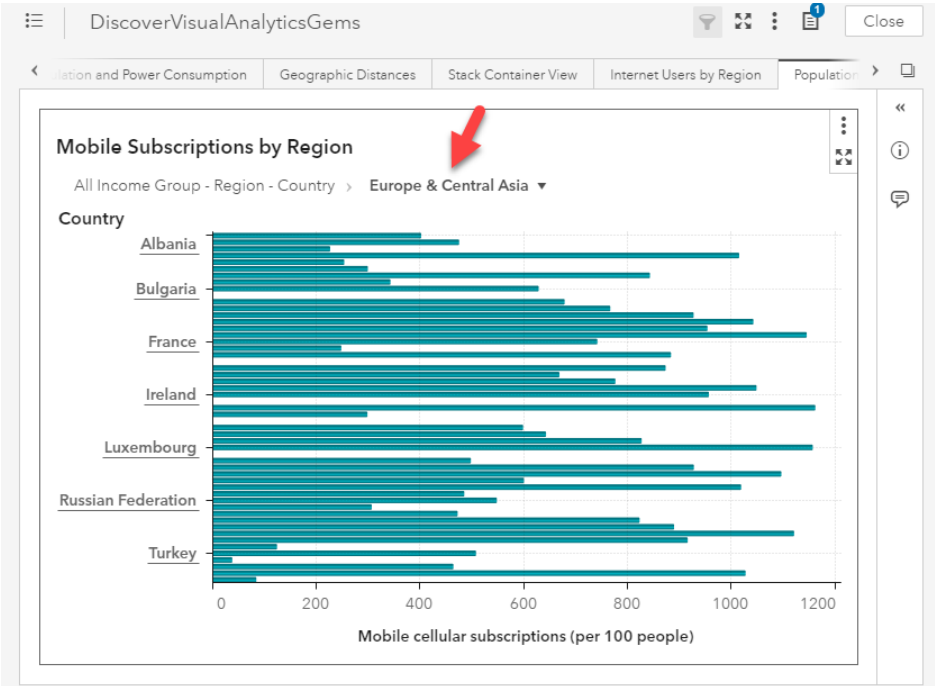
DiscoverVisualAnalyticsGems

1

Close

ation and Power Consumption | Geographic Distances | Stack Container View | Internet Users by Region | Populatio

Mobile Subscriptions by Region

All Income Group - Region - Country › Europe & Central Asia ▾

Country

Albania
Bulgaria
France
Ireland
Luxembourg
Russian Federation
Turkey

0 200 400 600 800 1000 1200

Mobile cellular subscriptions (per 100 people)